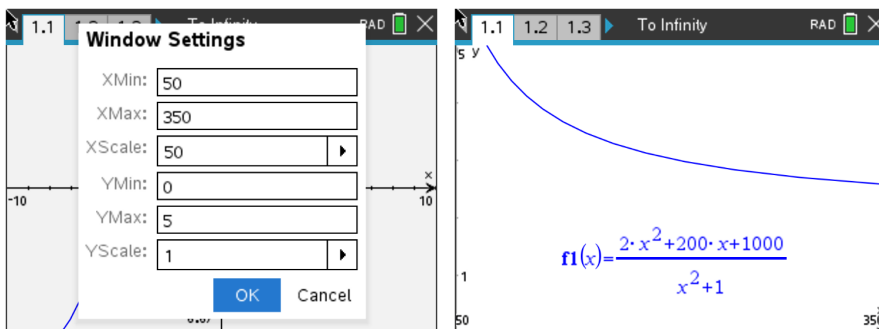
1.1 1.2 1.3 To Infinity RAD

Window Settings

XMin: 50

XMax: 350

XScale: 50

YMin: 0

YMax: 5

YScale: 1

OK Cancel

-10

10

x

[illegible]

1.1 1.2 1.3 To Infinity RAD

5 y

$f1(x)=\frac{2\cdot x^2+200\cdot x+1000}{x^2+1}$

1

50

35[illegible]